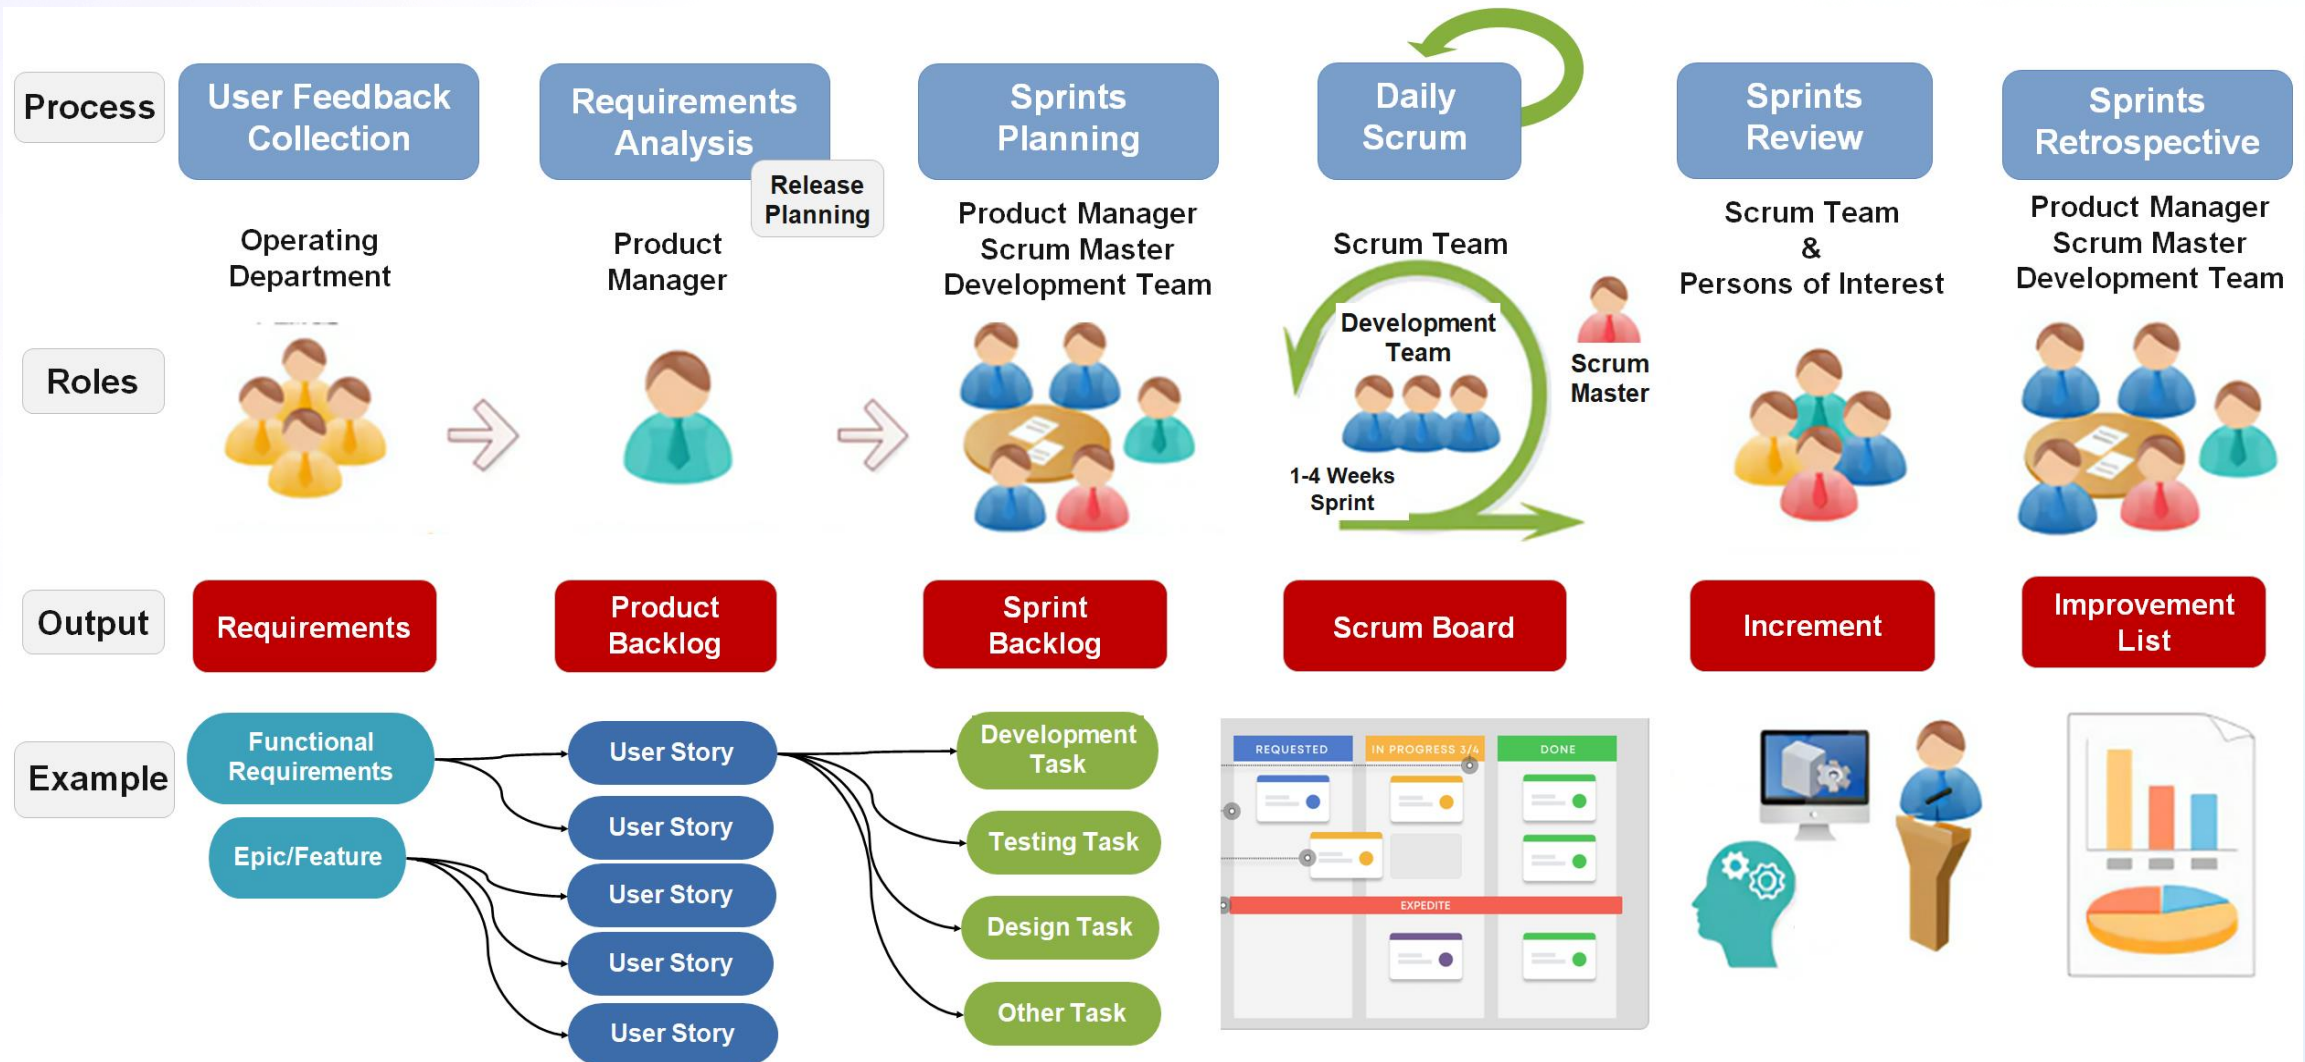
Process

User Feedback Collection

Requirements Analysis

Release Planning

Sprints Planning

Daily Scrum

Sprints Review

Sprints Retrospective

Operating Department

Product Manager

Product Manager
Scrum Master
Development Team

Scrum Team

Scrum Team
&
Persons of Interest

Product Manager
Scrum Master
Development Team

Roles

Development Team

Scrum Master

1-4 Weeks Sprint

Output

Requirements

Product Backlog

Sprint Backlog

Scrum Board

Increment

Improvement List

Example

Functional Requirements

Epic/Feature

User Story

User Story

User Story

User Story

User Story

Development Task

Testing Task

Design Task

Other Task

REQUESTED

IN PROGRESS 3/4

DONE

EXPEDITE